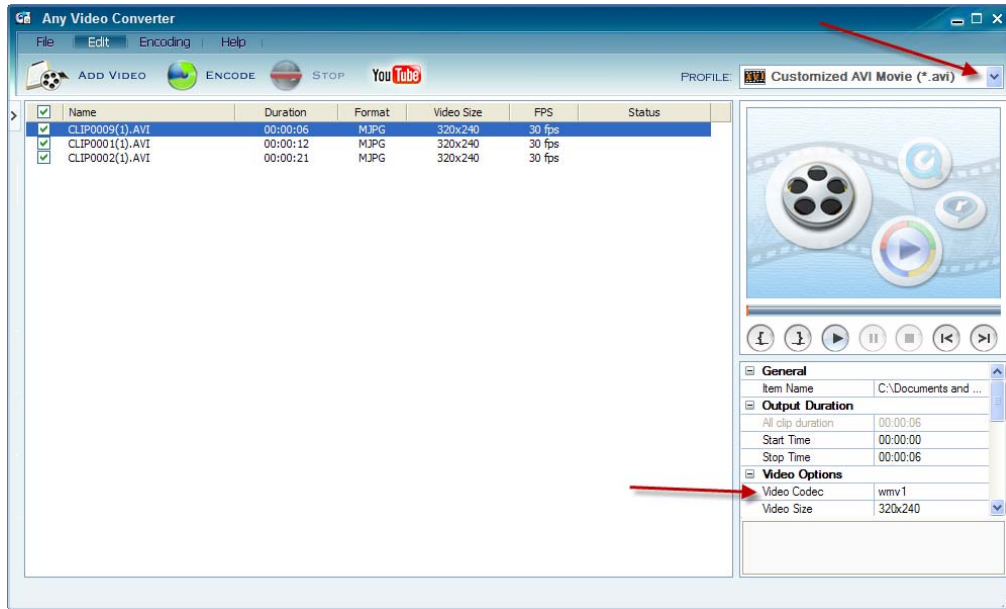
Any Video Converter

File Edit Encoding Help

ADD VIDEO ENCODE STOP YouTube PROFILE: Customized AVI Movie (*.avi)

| Name | Duration | Format | Video Size | FPS | Status |
|---|---|---|---|---|---|
| CLIP0009(1).AVI | 00:00:06 | MJPG | 320x240 | 30 fps | |
| CLIP0001(1).AVI | 00:00:12 | MJPG | 320x240 | 30 fps | |
| CLIP0002(1).AVI | 00:00:21 | MJPG | 320x240 | 30 fps | |

General
| Item Name | C:\Documents and ... |
|---|---|

Output Duration
| All clip duration | 00:00:06 |
|---|---|
| Start Time | 00:00:00 |
| Stop Time | 00:00:06 |

Video Options
| Video Codec | wmv1 |
|---|---|
| Video Size | 320x240 |